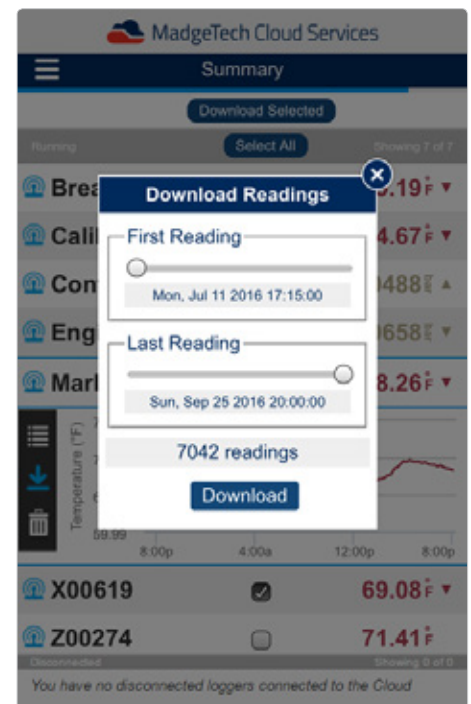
MadgeTech Cloud Services

Summary

Download Selected

Running

Select All

Showing 7 of 7

Brea

.19°F ▼

Cali

4.67°F ▼

Con

0488 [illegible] ▲

Eng

0658 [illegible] ▼

Marl

8.26°F ▼

Temperature (°F)

59.99

8:00p

4:00a

12:00p

8:00p

Download Readings

First Reading

Mon, Jul 11 2016 17:15:00

Last Reading

Sun, Sep 25 2016 20:00:00

7042 readings

Download

X00619

69.08°F ▼

Z00274

71.41°F

Disconnected

Showing 0 of 0

You have no disconnected loggers connected to the Cloud